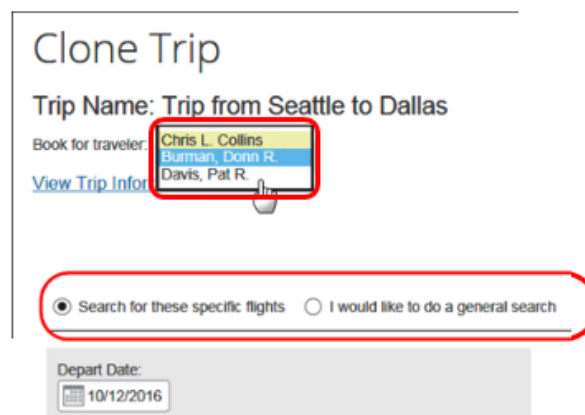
Clone Trip

Trip Name: Trip from Seattle to Dallas

Book for traveler: Chris L. Collins
Burman, Donn R.
Davis, Pat R.

View Trip Infor

Search for these specific flights   I would like to do a general search

Depart Date:
10/12/2016